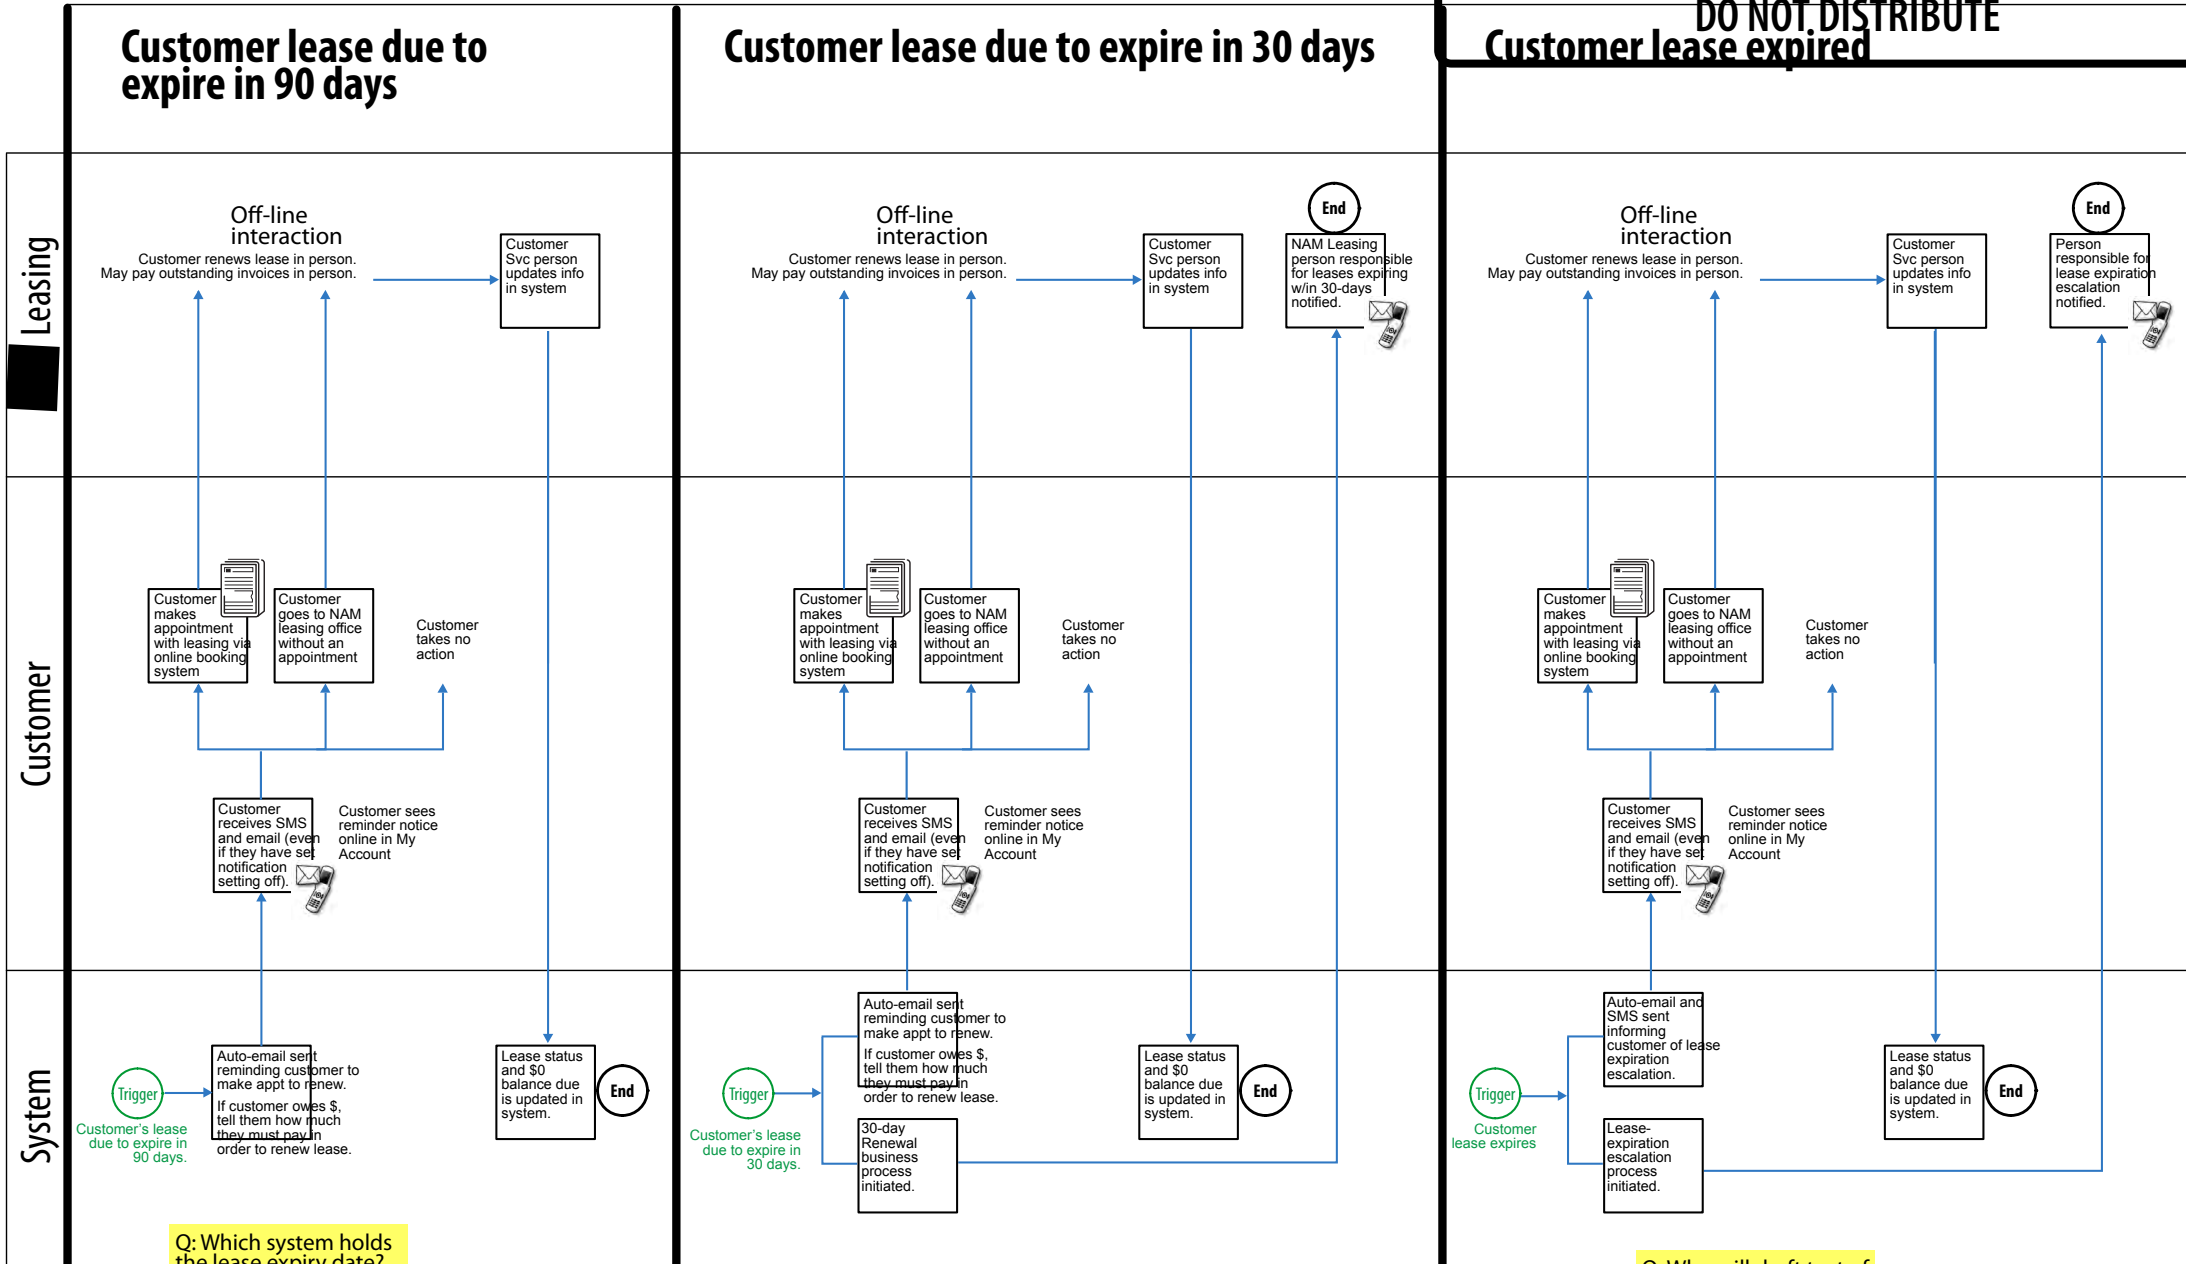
DO NOT DISTRIBUTE

Leasing

Customer

System

Customer lease due to expire in 90 days

Off-line interaction
Customer renews lease in person.
May pay outstanding invoices in person.

Customer Svc person updates info in system

Customer makes appointment with leasing via online booking system

Customer goes to NAM leasing office without an appointment

Customer takes no action

Customer receives SMS and email (even if they have set notification setting off).

Customer sees reminder notice online in My Account

Trigger
Customer's lease due to expire in 90 days.

Auto-email sent reminding customer to make appt to renew.
If customer owes $, tell them how much they must pay in order to renew lease.

Lease status and $0 balance due is updated in system.

End

Q: Which system holds the lease expiry date?

Customer lease due to expire in 30 days

Off-line interaction
Customer renews lease in person.
May pay outstanding invoices in person.

Customer Svc person updates info in system

End

NAM Leasing person responsible for leases expiring w/in 30-days notified.

Customer makes appointment with leasing via online booking system

Customer goes to NAM leasing office without an appointment

Customer takes no action

Customer receives SMS and email (even if they have set notification setting off).

Customer sees reminder notice online in My Account

Trigger
Customer's lease due to expire in 30 days.

Auto-email sent reminding customer to make appt to renew.
If customer owes $, tell them how much they must pay in order to renew lease.

30-day Renewal business process initiated.

Lease status and $0 balance due is updated in system.

End

Customer lease expired

Off-line interaction
Customer renews lease in person.
May pay outstanding invoices in person.

Customer Svc person updates info in system

End

Person responsible for lease expiration escalation notified.

Customer makes appointment with leasing via online booking system

Customer goes to NAM leasing office without an appointment

Customer takes no action

Customer receives SMS and email (even if they have set notification setting off).

Customer sees reminder notice online in My Account

Trigger
Customer lease expires

Auto-email and SMS sent informing customer of lease expiration escalation.

Lease-expiration escalation process initiated.

Lease status and $0 balance due is updated in system.

End

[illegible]